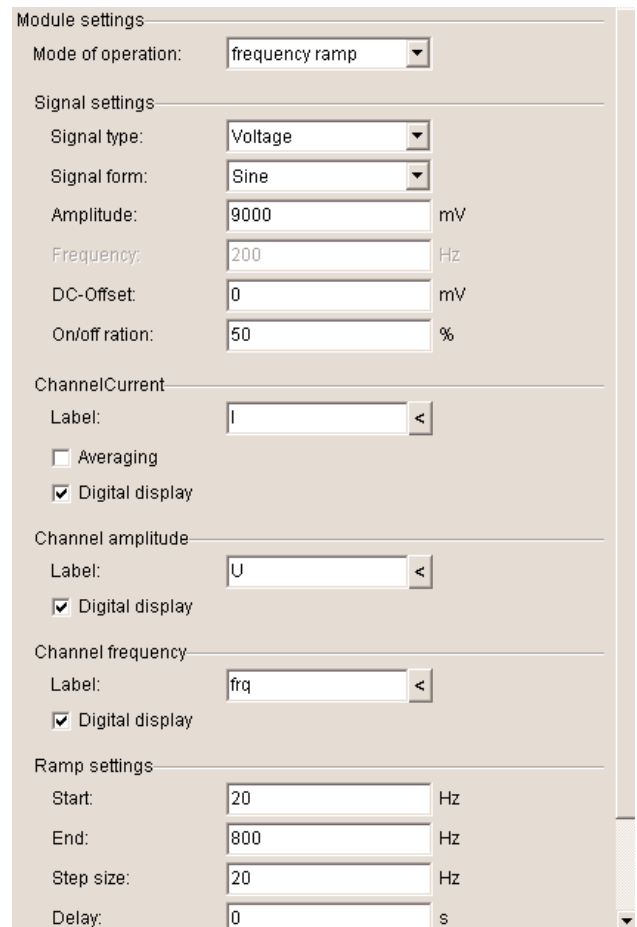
Module settings
Mode of operation: frequency ramp

Signal settings
Signal type: Voltage
Signal form: Sine
Amplitude: 9000 mV
Frequency: 200 Hz
DC-Offset: 0 mV
On/off ration: 50 %

ChannelCurrent
Label: I <
Averaging
Digital display

Channel amplitude
Label: U <
Digital display

Channel frequency
Label: frq <
Digital display

Ramp settings
Start: 20 Hz
End: 800 Hz
Step size: 20 Hz
Delay: 0 s